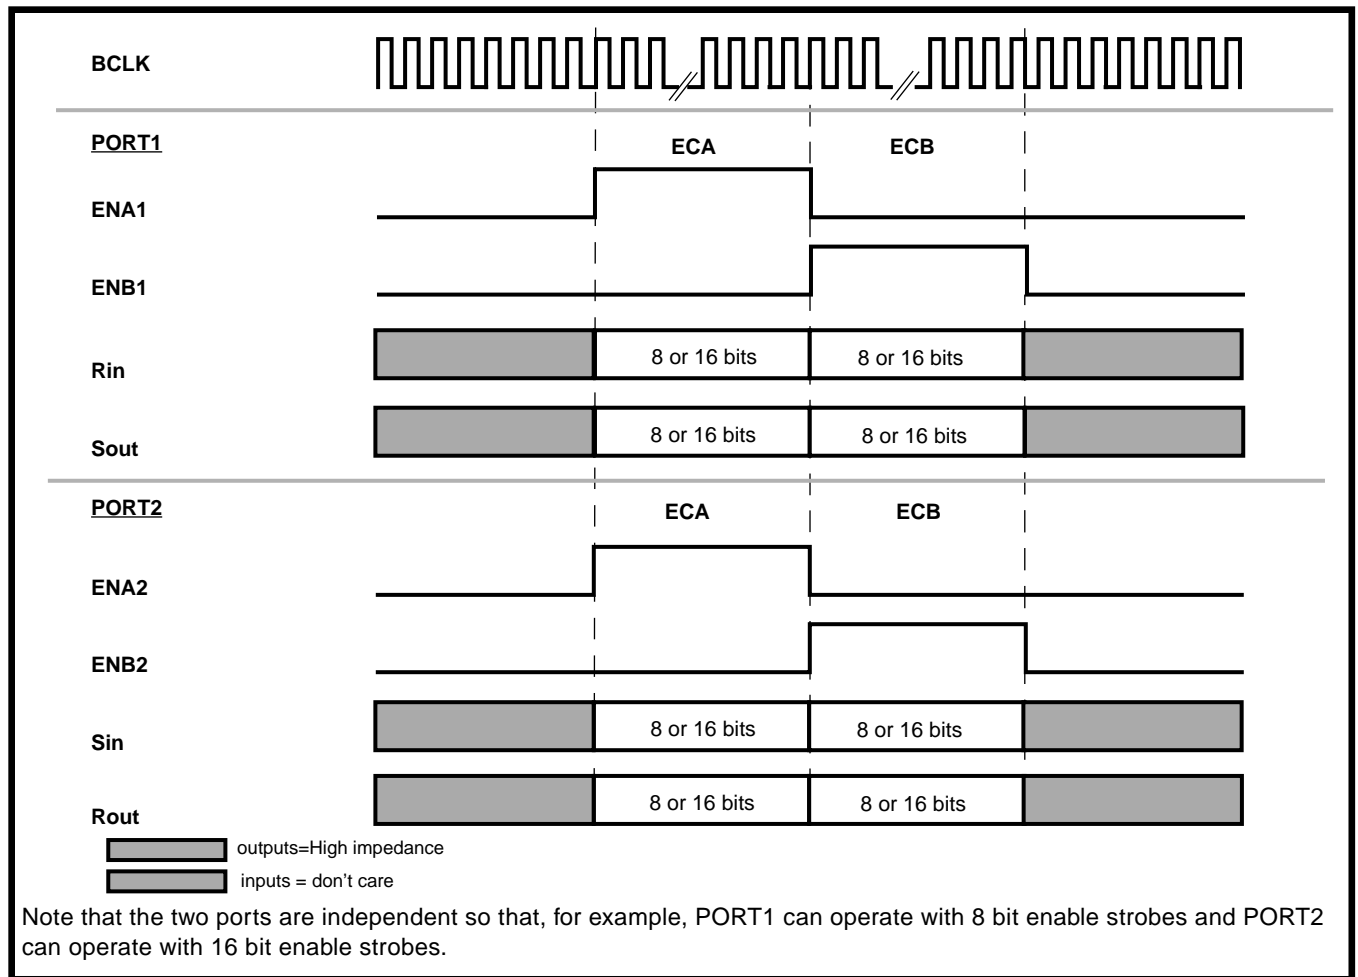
BCLK

PORT1

ECA

ECB

ENA1

ENB1

Rin

8 or 16 bits

8 or 16 bits

Sout

8 or 16 bits

8 or 16 bits

PORT2

ECA

ECB

ENA2

ENB2

Sin

8 or 16 bits

8 or 16 bits

Rout

8 or 16 bits

8 or 16 bits

outputs=High impedance

inputs = don't care

Note that the two ports are independent so that, for example, PORT1 can operate with 8 bit enable strobes and PORT2 can operate with 16 bit enable strobes.